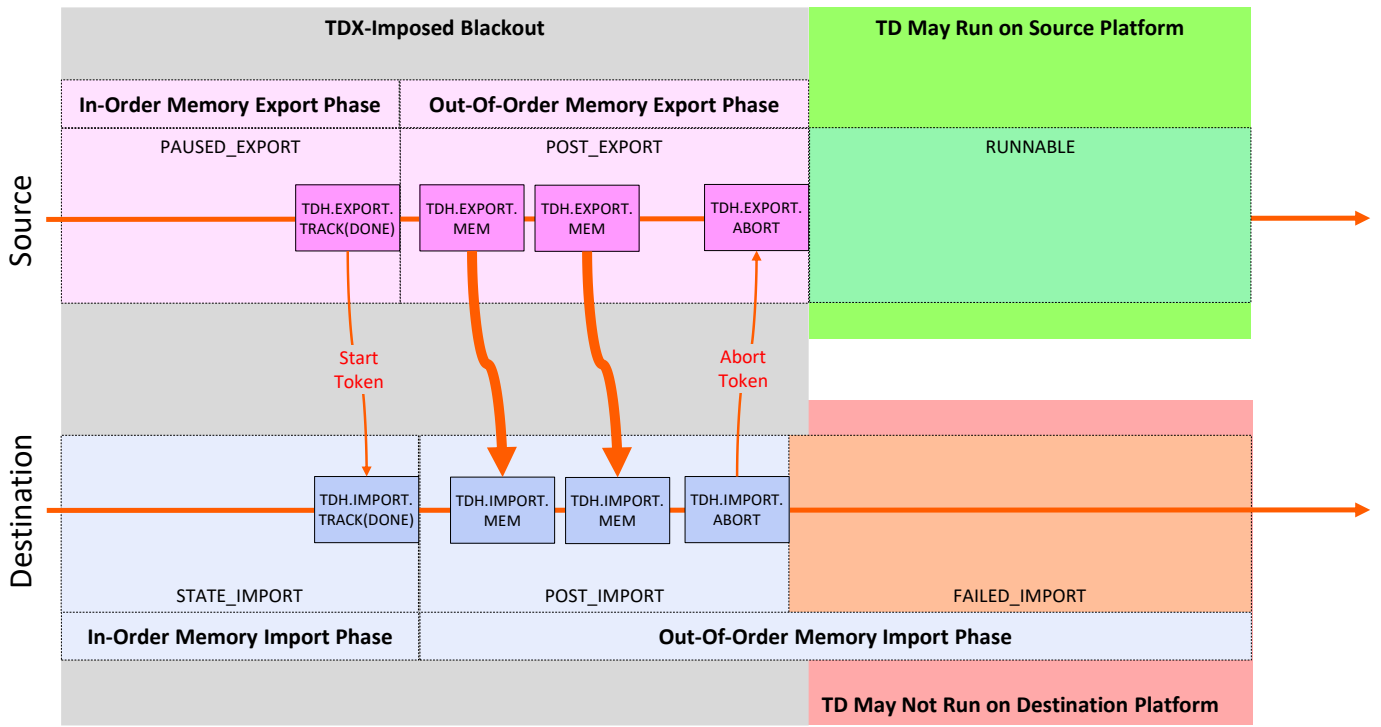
TDX-Imposed Blackout

TD May Run on Source Platform

In-Order Memory Export Phase

Out-Of-Order Memory Export Phase

PAUSED_EXPORT

POST_EXPORT

RUNNABLE

Source

TDH.EXPORT. TRACK(DONE)

TDH.EXPORT. MEM

TDH.EXPORT. MEM

TDH.EXPORT. ABORT

Start Token

Abort Token

Destination

TDH.IMPORT. TRACK(DONE)

TDH.IMPORT. MEM

TDH.IMPORT. MEM

TDH.IMPORT. ABORT

STATE_IMPORT

POST_IMPORT

FAILED_IMPORT

In-Order Memory Import Phase

Out-Of-Order Memory Import Phase

TD May Not Run on Destination Platform